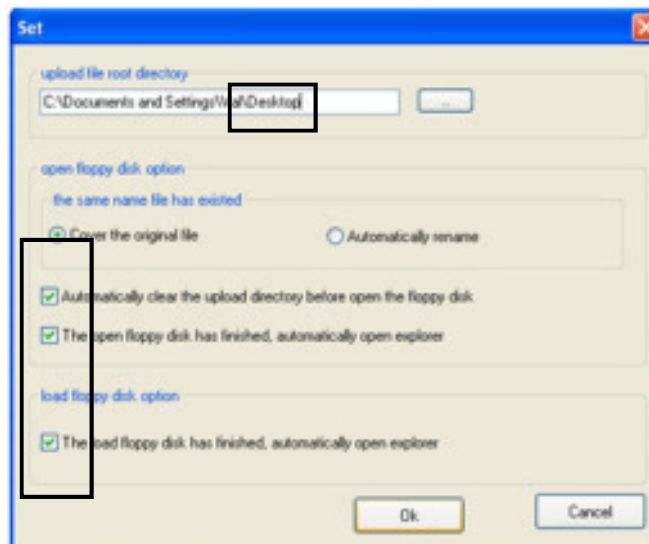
Set

upload file root directory

C:\Documents and Settings\Wal\Desktop

...

open floppy disk option

the same name file has existed

Cover the original file

Automatically rename

Automatically clear the upload directory before open the floppy disk

The open floppy disk has finished, automatically open explorer

load floppy disk option

The load floppy disk has finished, automatically open explorer

Ok

Cancel